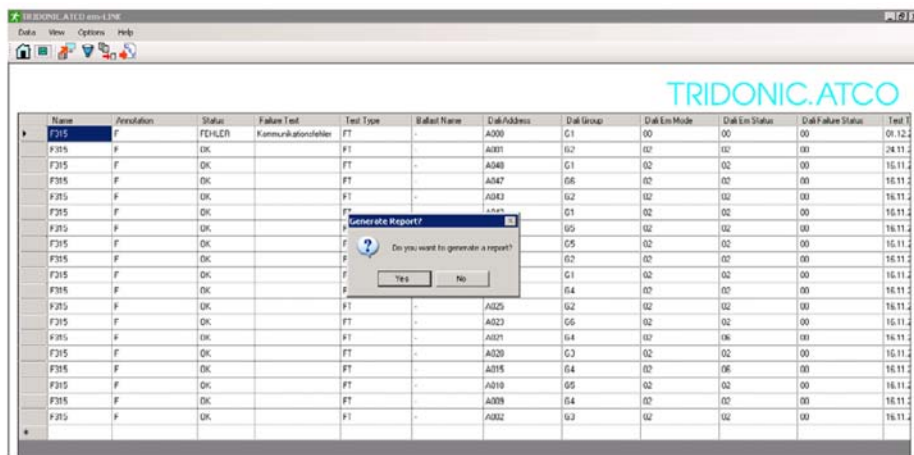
TRIDONIC.ATCO em-LINE

Data View Options Help

TRIDONIC.ATCO

| Name | Annotation | Status | Failure Text | Test Type | Ballast Name | Dali Address | Dali Group | Dali Em Mode | Dali Em Status | Dali Failure Status | Test T |
|---|---|---|---|---|---|---|---|---|---|---|---|
| F315 | F | FEHLER | Kommunikationsfehler | FT | - | A000 | G1 | 00 | 00 | 00 | 01.12. |
| F315 | F | OK | | FT | - | A001 | G2 | 02 | 02 | 00 | 24.11. |
| F315 | F | OK | | FT | - | A040 | G1 | 02 | 02 | 00 | 16.11. |
| F315 | F | OK | | FT | - | A047 | G6 | 02 | 02 | 00 | 16.11. |
| F315 | F | OK | | FT | - | A043 | G2 | 02 | 02 | 00 | 16.11. |
| F315 | F | OK | | FT | | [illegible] | G1 | 02 | 02 | 00 | 16.11. |
| F315 | F | OK | | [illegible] | | | G5 | 02 | 02 | 00 | 16.11. |
| F315 | F | OK | | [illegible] | | | G5 | 02 | 02 | 00 | 16.11. |
| F315 | F | OK | | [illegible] | | | G2 | 02 | 02 | 00 | 16.11. |
| F315 | F | OK | | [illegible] | | | G1 | 02 | 02 | 00 | 16.11. |
| F315 | F | OK | | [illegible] | | | G4 | 02 | 02 | 00 | 16.11. |
| F315 | F | OK | | FT | - | A025 | G2 | 02 | 02 | 00 | 16.11. |
| F315 | F | OK | | FT | - | A023 | G6 | 02 | 02 | 00 | 16.11. |
| F315 | F | OK | | FT | - | A021 | G4 | 02 | 06 | 00 | 16.11. |
| F315 | F | OK | | FT | - | A020 | G3 | 02 | 02 | 00 | 16.11. |
| F315 | F | OK | | FT | - | A015 | G4 | 02 | 06 | 00 | 16.11. |
| F315 | F | OK | | FT | - | A010 | G5 | 02 | 02 | 00 | 16.11. |
| F315 | F | OK | | FT | - | A009 | G4 | 02 | 02 | 00 | 16.11. |
| F315 | F | OK | | FT | - | A002 | G3 | 02 | 02 | 00 | 16.11. |

Generate Report?

Do you want to generate a report?

Yes No